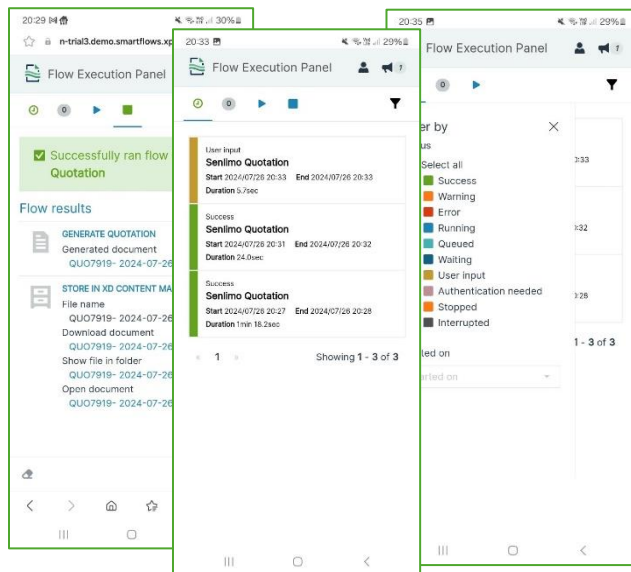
20:29 30%

n-trial3.demo.smartflows.xp

Flow Execution Panel

0

Successfully ran flow Quotation

Flow results

GENERATE QUOTATION
Generated document
QUO7919- 2024-07-26

STORE IN XD CONTENT MA
File name
QUO7919- 2024-07-26
Download document
QUO7919- 2024-07-26
Show file in folder
QUO7919- 2024-07-26
Open document
QUO7919- 2024-07-26

20:33 29%

Flow Execution Panel

0

User input
Senlimo Quotation
Start 2024/07/26 20:33 End 2024/07/26 20:33
Duration 5.7sec

Success
Senlimo Quotation
Start 2024/07/26 20:31 End 2024/07/26 20:32
Duration 24.0sec

Success
Senlimo Quotation
Start 2024/07/26 20:27 End 2024/07/26 20:28
Duration 1min 18.2sec

« 1 »

Showing 1 - 3 of 3

20:35 29%

Flow Execution Panel

0

er by
us
Select all
Success
Warning
Error
Running
Queued
Waiting
User input
Authentication needed
Stopped
Interrupted

ted on
rted on

:33
:32
:28

1 - 3 of 3